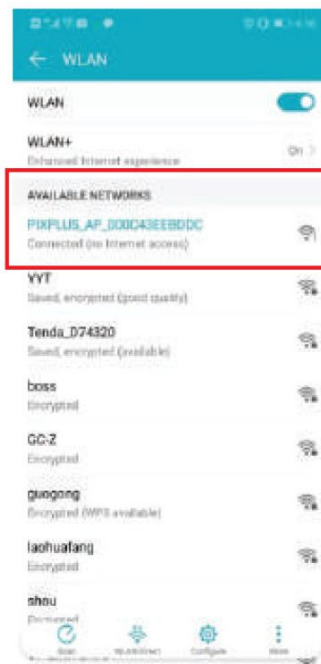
WLAN

WLAN

WLAN+
Enhanced Internet experience
On

AVAILABLE NETWORKS

PIXPLUS_AP_000C43EEBDDC
Connected (no Internet access)

YYT
Saved, encrypted (good quality)

Tenda_D74320
Saved, encrypted (available)

boss
Encrypted

GC-Z
Encrypted

guogong
Encrypted (WPS available)

laohuafang
Encrypted

shou
Encrypted

Scan
Wi-Fi Direct
Configure
More